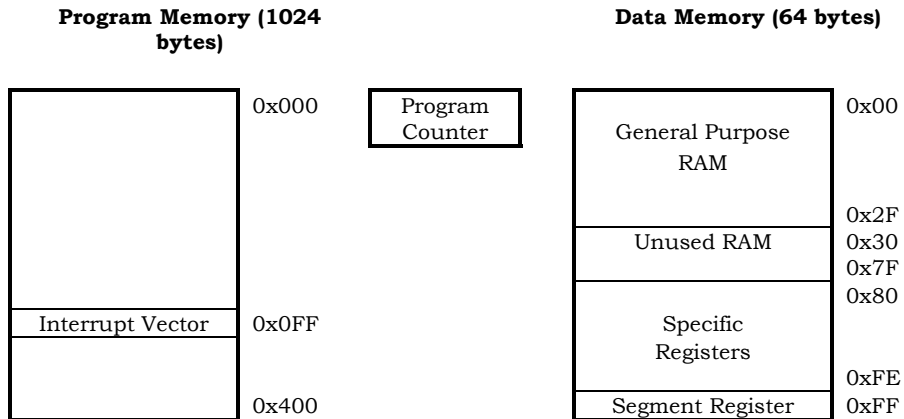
Program Memory (1024 bytes)

Data Memory (64 bytes)

0x000
Interrupt Vector
0x0FF
0x400

Program Counter

General Purpose RAM
0x00
0x2F
Unused RAM
0x30
0x7F
0x80
Specific Registers
0xFE
Segment Register
0xFF